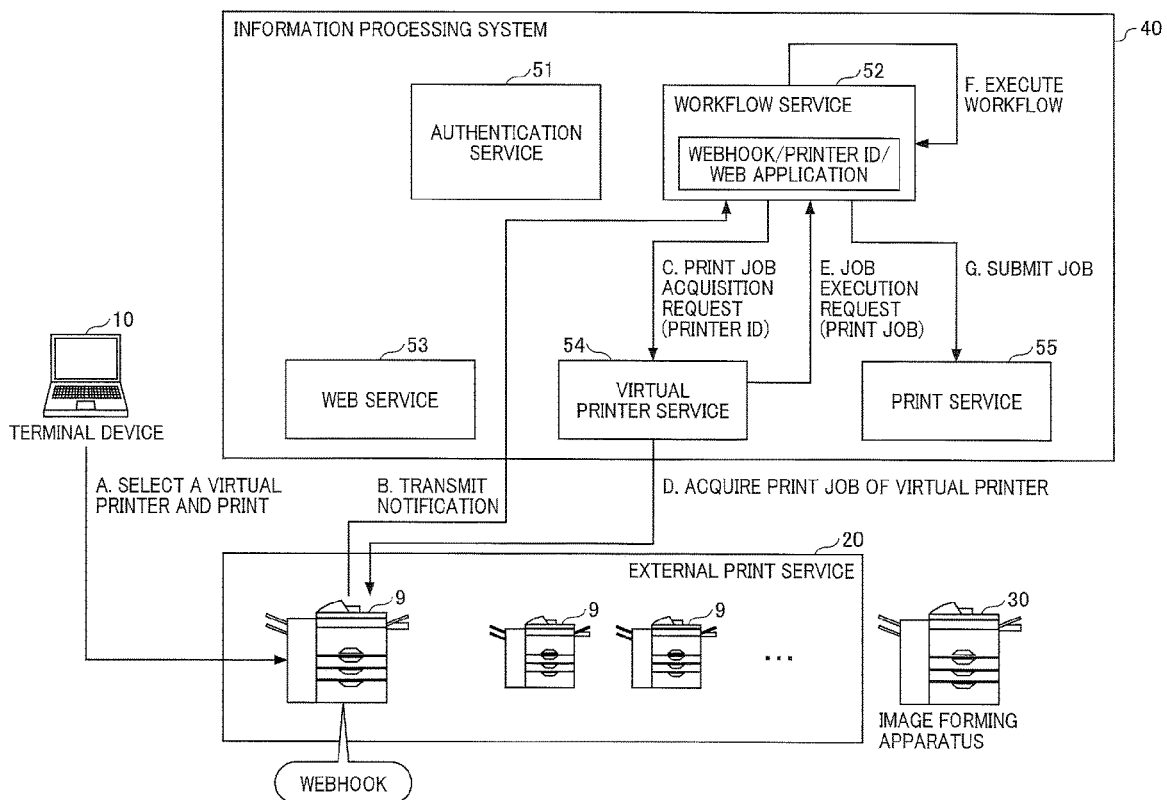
INFORMATION PROCESSING SYSTEM

40

51

AUTHENTICATION SERVICE

52

WORKFLOW SERVICE

WEBHOOK/PRINTER ID/ WEB APPLICATION

F. EXECUTE WORKFLOW

C. PRINT JOB ACQUISITION REQUEST (PRINTER ID)

E. JOB EXECUTION REQUEST (PRINT JOB)

G. SUBMIT JOB

10

TERMINAL DEVICE

53

WEB SERVICE

54

VIRTUAL PRINTER SERVICE

55

PRINT SERVICE

A. SELECT A VIRTUAL PRINTER AND PRINT

B. TRANSMIT NOTIFICATION

D. ACQUIRE PRINT JOB OF VIRTUAL PRINTER

20

EXTERNAL PRINT SERVICE

9

9

9

...

30

IMAGE FORMING APPARATUS

WEBHOOK